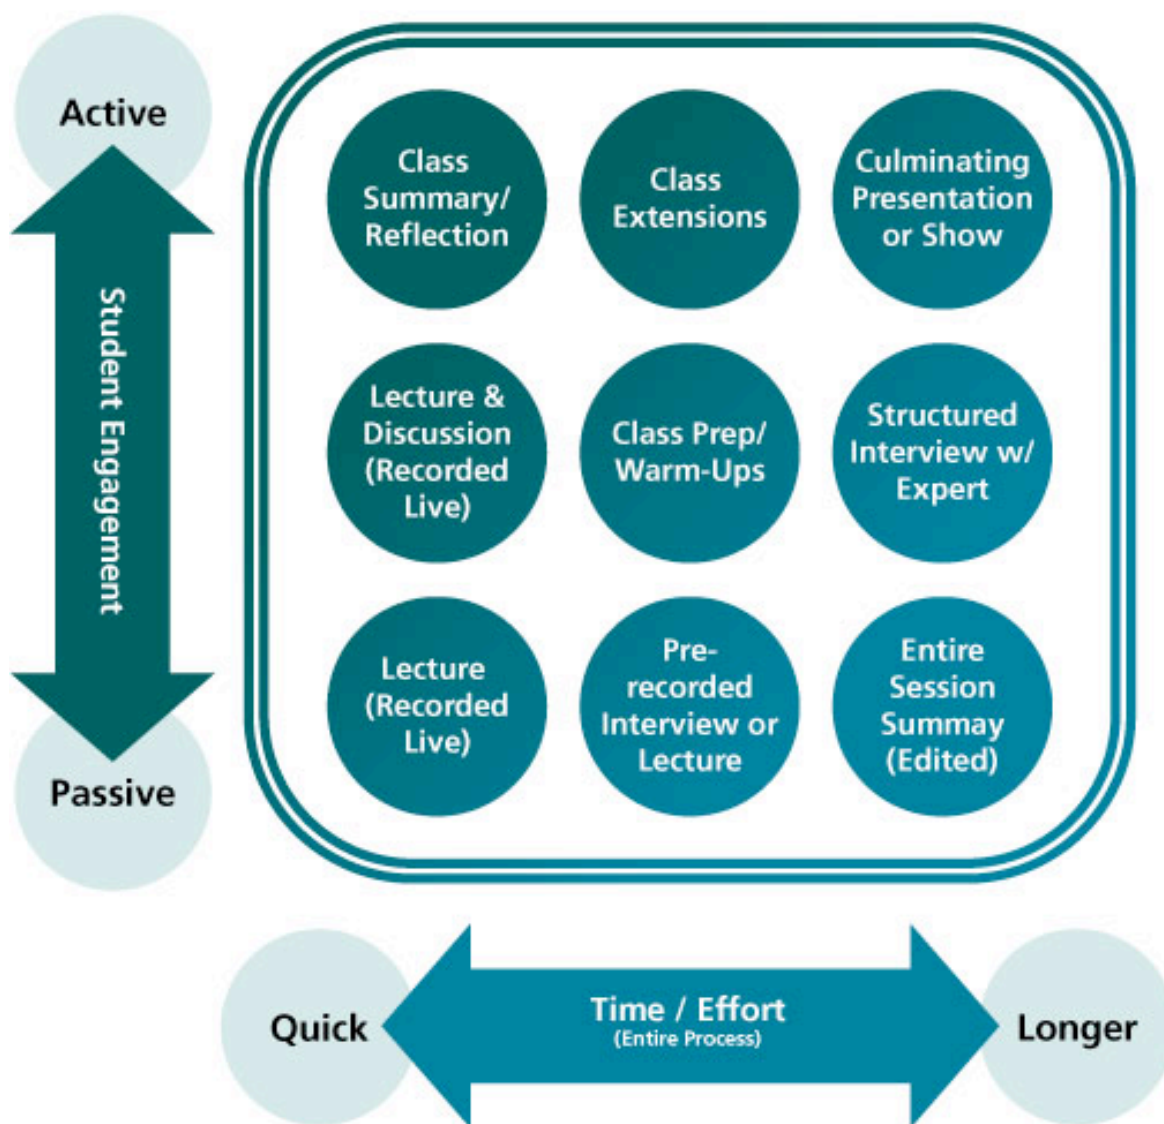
Active

Student Engagement

Passive

Class Summary/ Reflection

Class Extensions

Culminating Presentation or Show

Lecture & Discussion (Recorded Live)

Class Prep/ Warm-Ups

Structured Interview w/ Expert

Lecture (Recorded Live)

Pre-recorded Interview or Lecture

Entire Session Summay (Edited)

Quick

Time / Effort
(Entire Process)

Longer